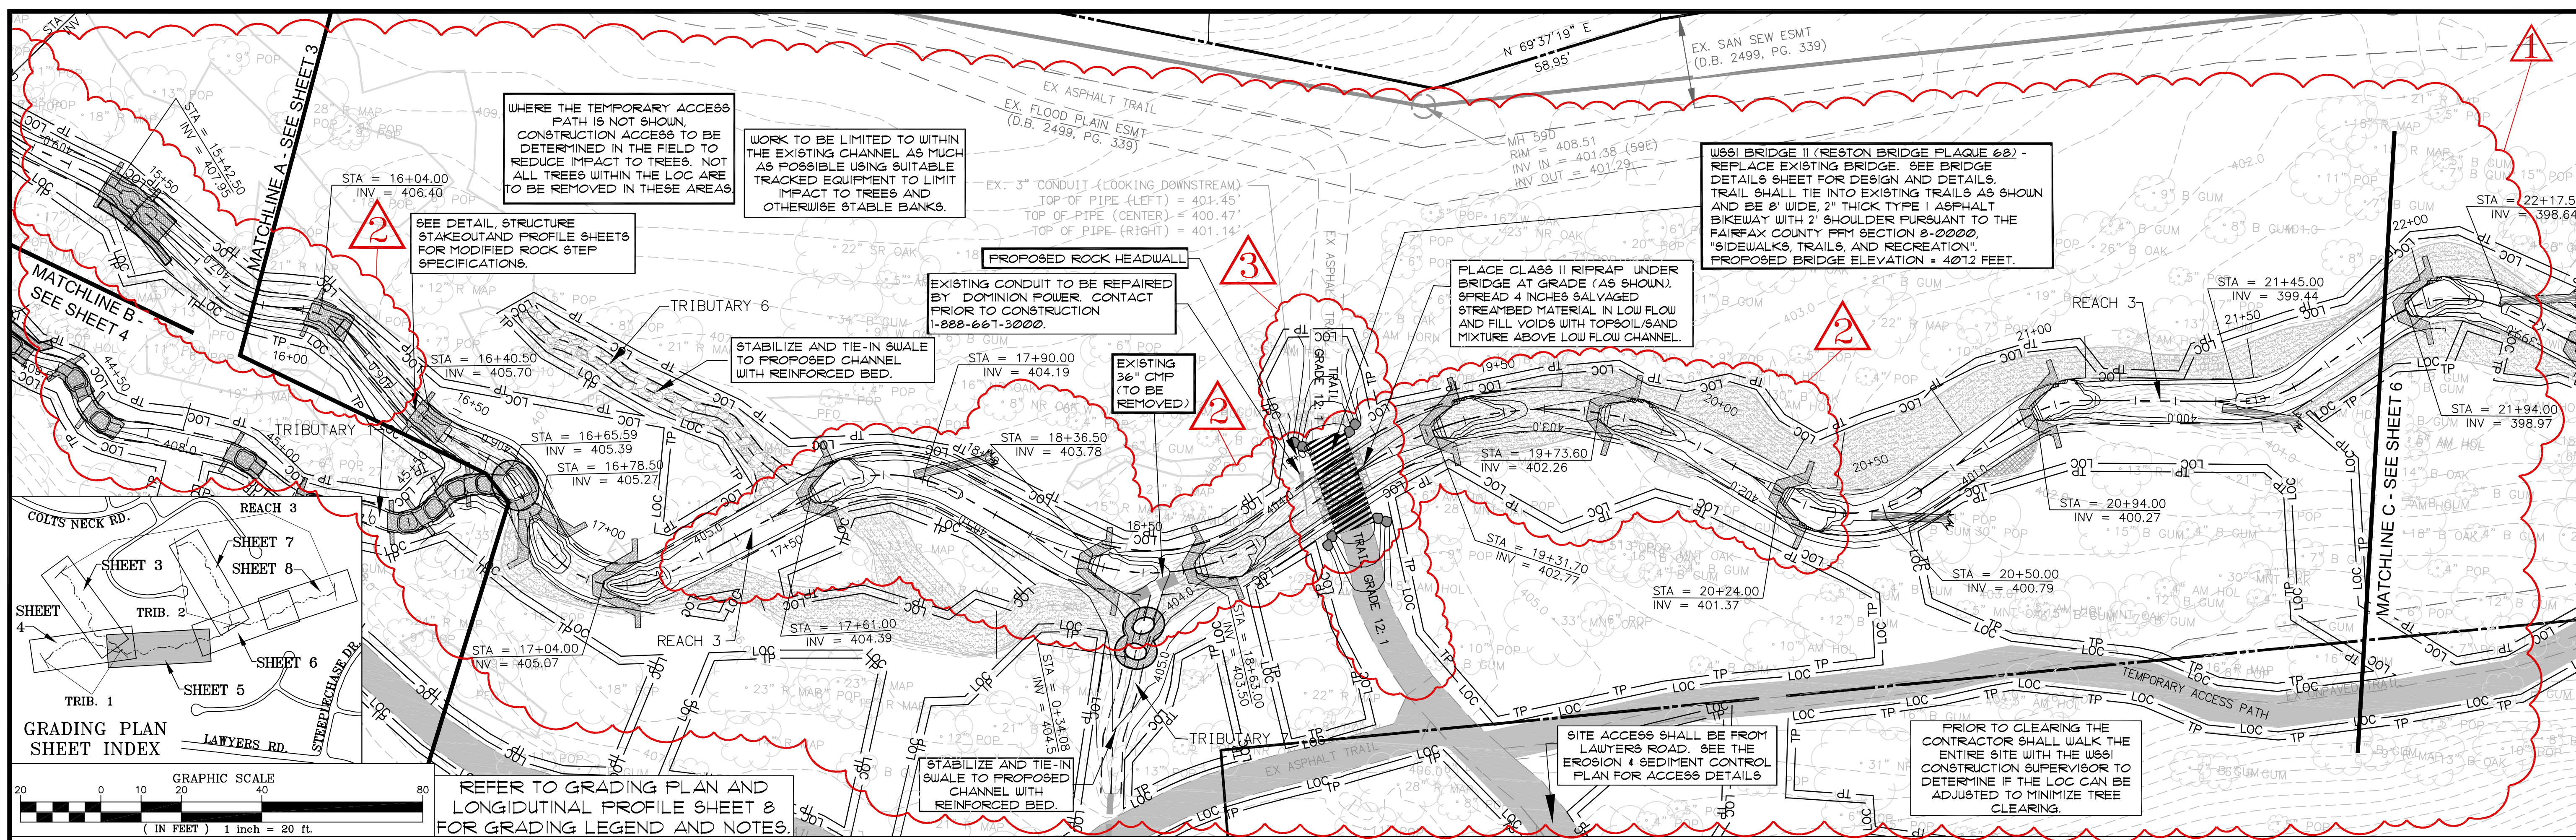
WHERE THE TEMPORARY ACCESS PATH IS NOT SHOWN, CONSTRUCTION ACCESS TO BE DETERMINED IN THE FIELD TO REDUCE IMPACT TO TREES. NOT ALL TREES WITHIN THE LOC ARE TO BE REMOVED IN THESE AREAS.

WORK TO BE LIMITED TO WITHIN THE EXISTING CHANNEL AS MUCH AS POSSIBLE USING SUITABLE TRACKED EQUIPMENT TO LIMIT IMPACT TO TREES AND OTHERWISE STABLE BANKS.

N 69°37'19" E
58.95'

EX. SAN SEW ESMT
(D.B. 2499, PG. 339)

EX ASPHALT TRAIL

EX. FLOOD PLAIN ESMT
(D.B. 2499, PG. 339)

MH 590
RIM = 408.51
INV IN = 401.38 (59E)
INV OUT = 401.29

EX. 3" CONDUIT (LOOKING DOWNSTREAM)
TOP OF PIPE (LEFT) = 401.45'
TOP OF PIPE (CENTER) = 400.47'
TOP OF PIPE (RIGHT) = 401.14'

WSSI BRIDGE 11 (RESTON BRIDGE PLAQUE 68) - REPLACE EXISTING BRIDGE. SEE BRIDGE DETAILS SHEET FOR DESIGN AND DETAILS. TRAIL SHALL TIE INTO EXISTING TRAILS AS SHOWN AND BE 8' WIDE, 2" THICK TYPE I ASPHALT BIKEWAY WITH 2' SHOULDER PURSUANT TO THE FAIRFAX COUNTY PFM SECTION 8-0000, "SIDEWALKS, TRAILS, AND RECREATION". PROPOSED BRIDGE ELEVATION = 407.2 FEET.

1

STA = 15+42.50
INV = 407.95

MATCHLINE A - SEE SHEET 3

STA = 16+04.00
INV = 406.40

2

SEE DETAIL, STRUCTURE STAKEOUTAND PROFILE SHEETS FOR MODIFIED ROCK STEP SPECIFICATIONS.

PROPOSED ROCK HEADWALL

3

EXISTING CONDUIT TO BE REPAIRED BY DOMINION POWER. CONTACT PRIOR TO CONSTRUCTION 1-888-667-3000.

PLACE CLASS II RIPRAP UNDER BRIDGE AT GRADE (AS SHOWN). SPREAD 4 INCHES SALVAGED STREAMBED MATERIAL IN LOW FLOW AND FILL VOIDS WITH TOPSOIL/SAND MIXTURE ABOVE LOW FLOW CHANNEL.

STA = 22+17.5
INV = 398.64

MATCHLINE B - SEE SHEET 4

TRIBUTARY 6

STABILIZE AND TIE-IN SWALE TO PROPOSED CHANNEL WITH REINFORCED BED.

STA = 16+40.50
INV = 405.70

STA = 17+90.00
INV = 404.19

EXISTING 36" CMP (TO BE REMOVED)

2

REACH 3

STA = 21+45.00
INV = 399.44

TRIBUTARY 1

STA = 16+65.59
INV = 405.39
STA = 16+78.50
INV = 405.27

STA = 18+36.50
INV = 403.78

STA = 19+73.60
INV = 402.26

STA = 21+94.00
INV = 398.97

STA = 20+94.00
INV = 400.27

TRAIL GRADE 12:1

STA = 19+31.70
INV = 402.77

STA = 20+50.00
INV = 400.79

STA = 20+24.00
INV = 401.37

MATCHLINE C - SEE SHEET 6

REACH 3

STA = 17+61.00
INV = 404.39

STA = 17+04.00
INV = 405.07

STA = 0+34.08
INV = 404.5

STA = 18+63.00
INV = 405.50

TRIBUTARY 7

TEMPORARY ACCESS PATH

EX ASPHALT TRAIL

SITE ACCESS SHALL BE FROM LAWYERS ROAD. SEE THE EROSION & SEDIMENT CONTROL PLAN FOR ACCESS DETAILS

PRIOR TO CLEARING THE CONTRACTOR SHALL WALK THE ENTIRE SITE WITH THE WSSI CONSTRUCTION SUPERVISOR TO DETERMINE IF THE LOC CAN BE ADJUSTED TO MINIMIZE TREE CLEARING.

STABILIZE AND TIE-IN SWALE TO PROPOSED CHANNEL WITH REINFORCED BED.

COLTS NECK RD.
REACH 3
SHEET 7
SHEET 3
SHEET 8
SHEET 4
TRIB. 2
SHEET 6
SHEET 5
TRIB. 1
STEEPLECHASE DR.
LAWYERS RD.
GRADING PLAN SHEET INDEX

GRAPHIC SCALE
20 0 10 20 40 80
( IN FEET ) 1 inch = 20 ft.

REFER TO GRADING PLAN AND LONGIDUTINAL PROFILE SHEET 8 FOR GRADING LEGEND AND NOTES.